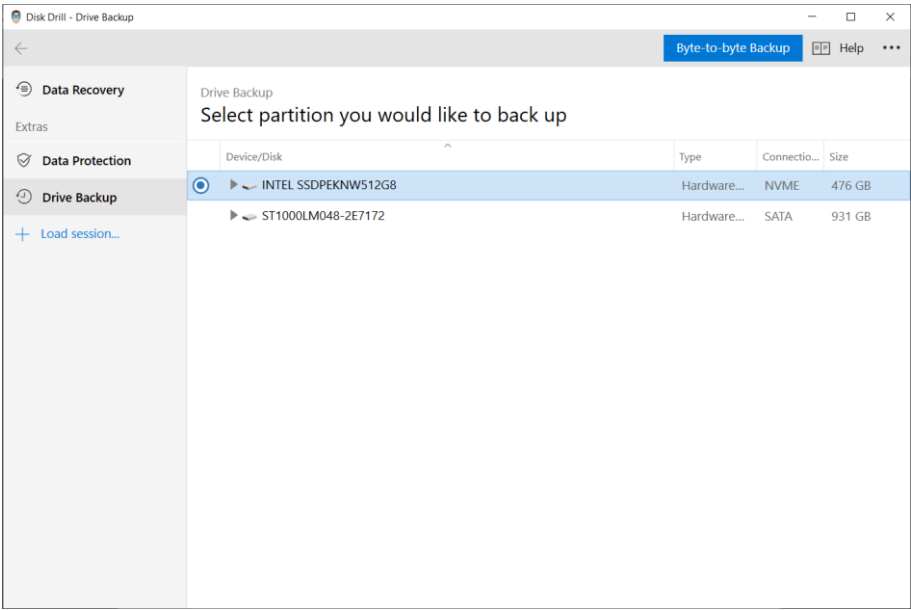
Disk Drill - Drive Backup

Byte-to-byte Backup Help •••

Data Recovery

Extras

Data Protection

Drive Backup

Load session...

Drive Backup

Select partition you would like to back up

| Device/Disk | Type | Connectio... | Size |
|---|---|---|---|
| INTEL SSDPEKNW512G8 | Hardware... | NVME | 476 GB |
| ST1000LM048-2E7172 | Hardware... | SATA | 931 GB |